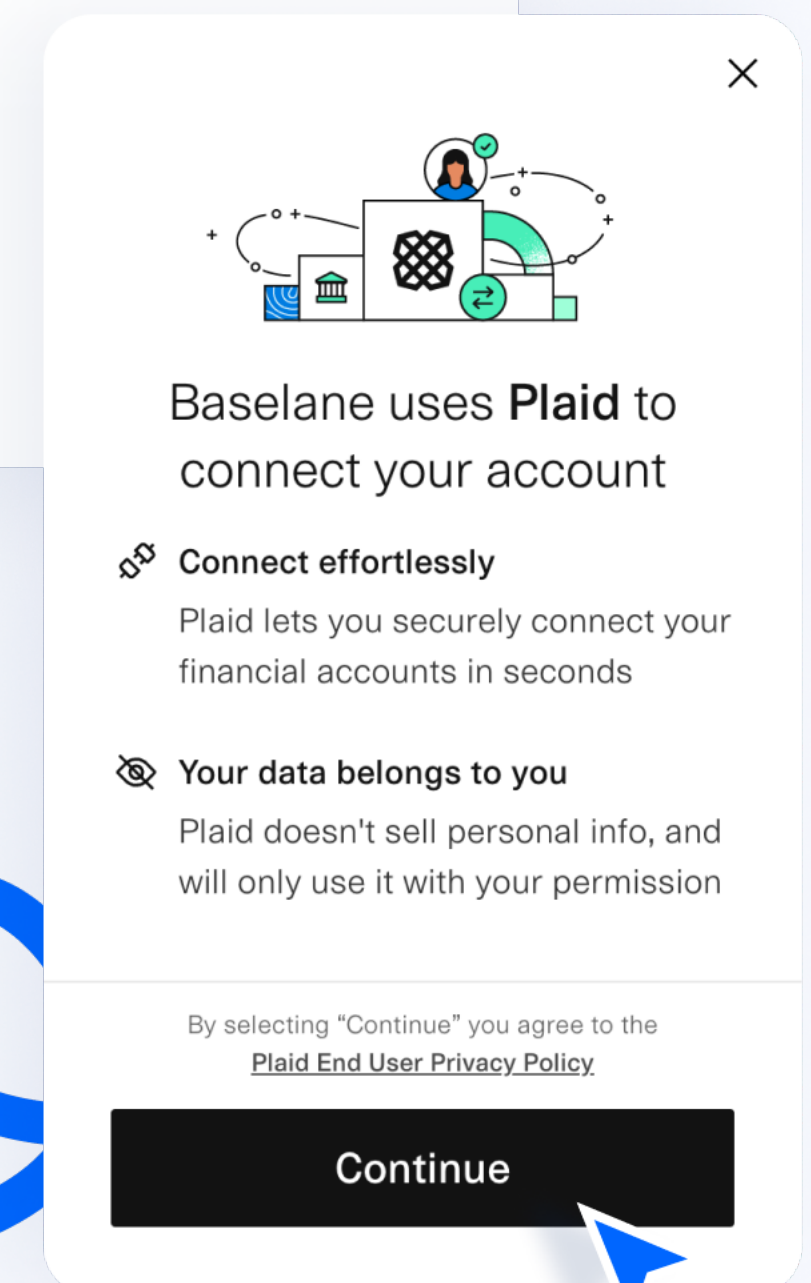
Baselane uses **Plaid** to connect your account

Connect effortlessly

Plaid lets you securely connect your financial accounts in seconds

Your data belongs to you

Plaid doesn't sell personal info, and will only use it with your permission

By selecting “Continue” you agree to the Plaid End User Privacy Policy

Continue